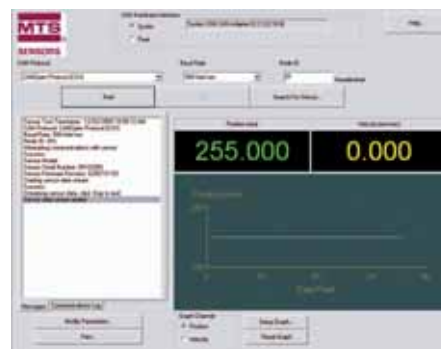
MTS
SENSORS

Help

Start

Search for Sensor

Position (mm)

Velocity (mm/sec)

255.000

0.000

Messages

Communications Log

Modify Parameters

Plots

Graph Channel

Position

Velocity

Setup Graph

Freeze Graph